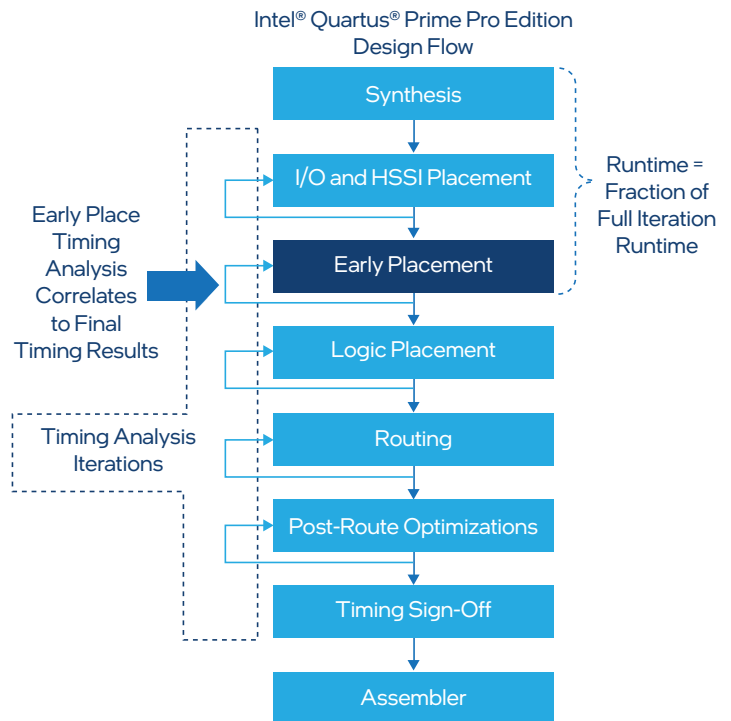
Intel® Quartus® Prime Pro Edition Design Flow

Synthesis

I/O and HSSI Placement

Early Placement

Logic Placement

Routing

Post-Route Optimizations

Timing Sign-Off

Assembler

Runtime = Fraction of Full Iteration Runtime

Early Place Timing Analysis Correlates to Final Timing Results

Timing Analysis Iterations